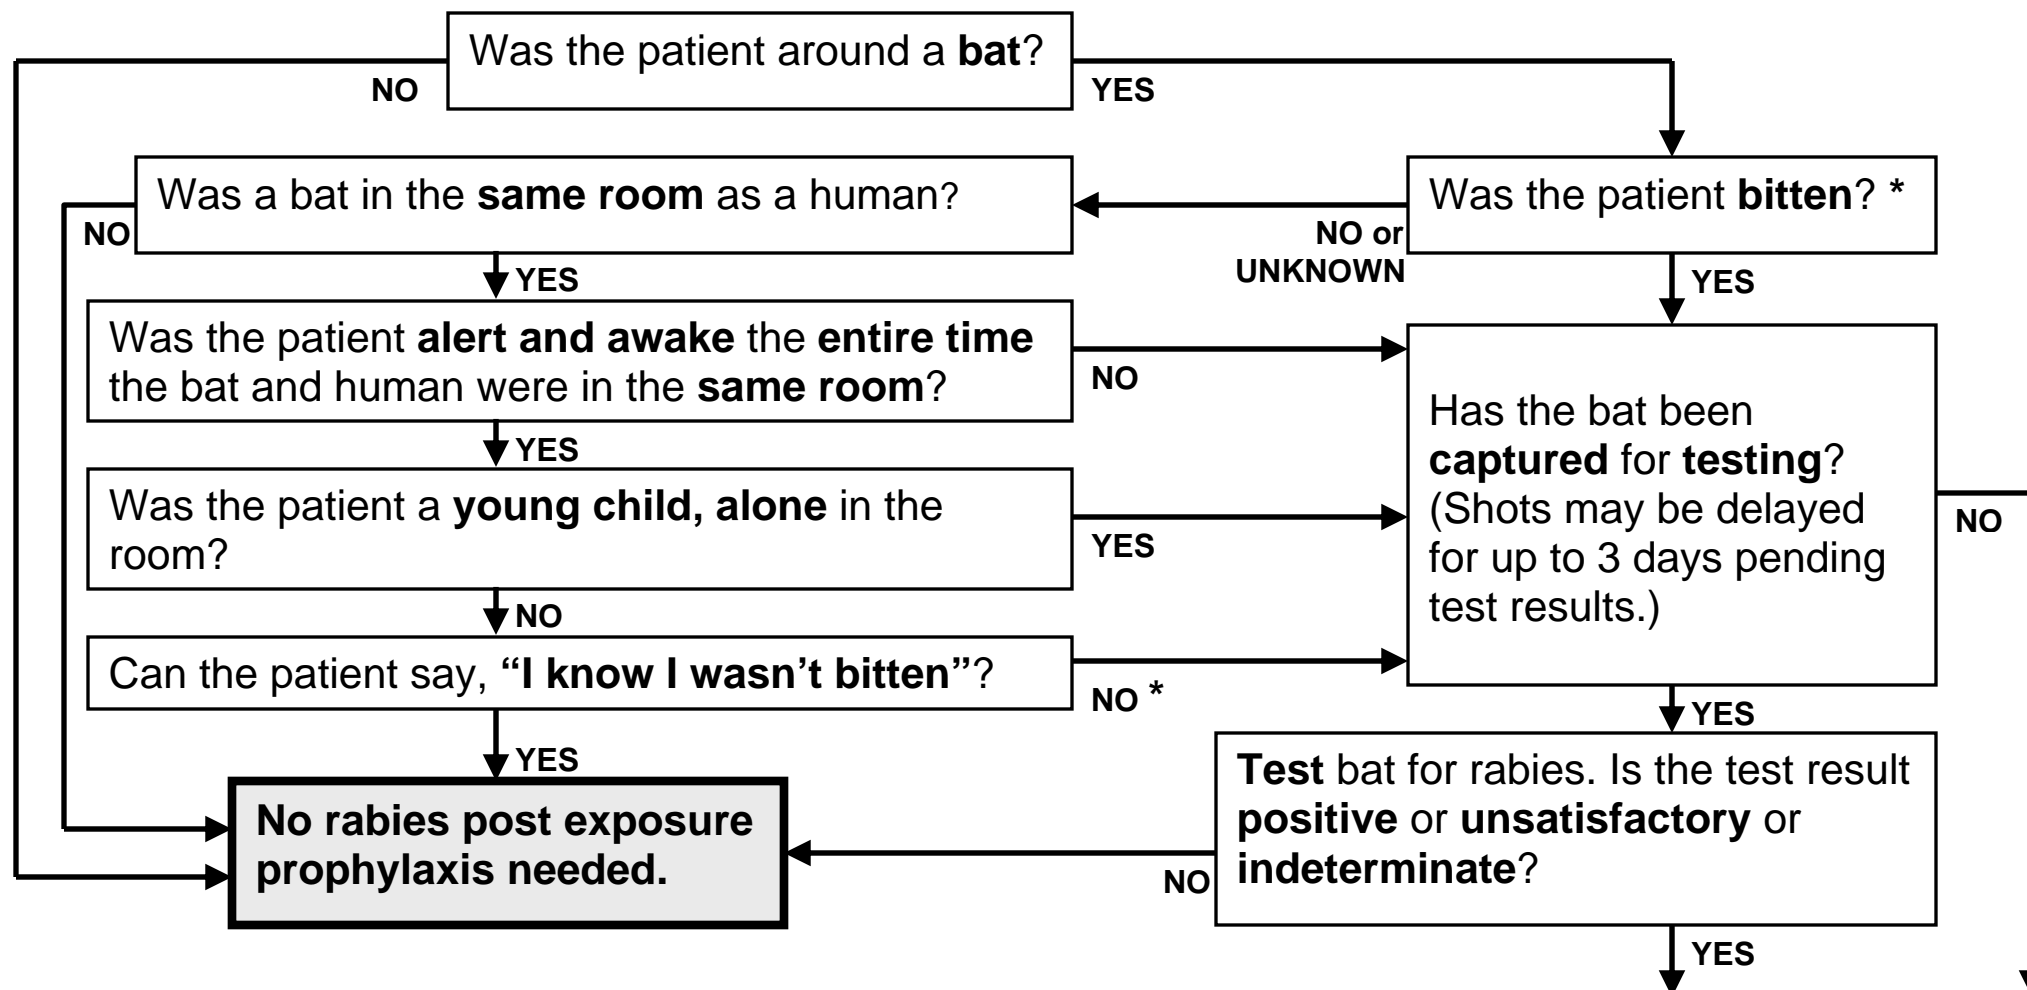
Was the patient around a **bat**?

NO

YES

Was a bat in the **same room** as a human?

NO

Was the patient **bitten**? *

NO or UNKNOWN

YES

YES

Was the patient **alert and awake** the **entire time** the bat and human were in the **same room**?

NO

YES

Was the patient a **young child, alone** in the room?

YES

Has the bat been **captured** for **testing**? (Shots may be delayed for up to 3 days pending test results.)

NO

NO

Can the patient say, **"I know I wasn't bitten"**?

NO *

YES

YES

**No rabies post exposure prophylaxis needed.**

NO

**Test** bat for rabies. Is the test result **positive** or **unsatisfactory** or **indeterminate**?

YES